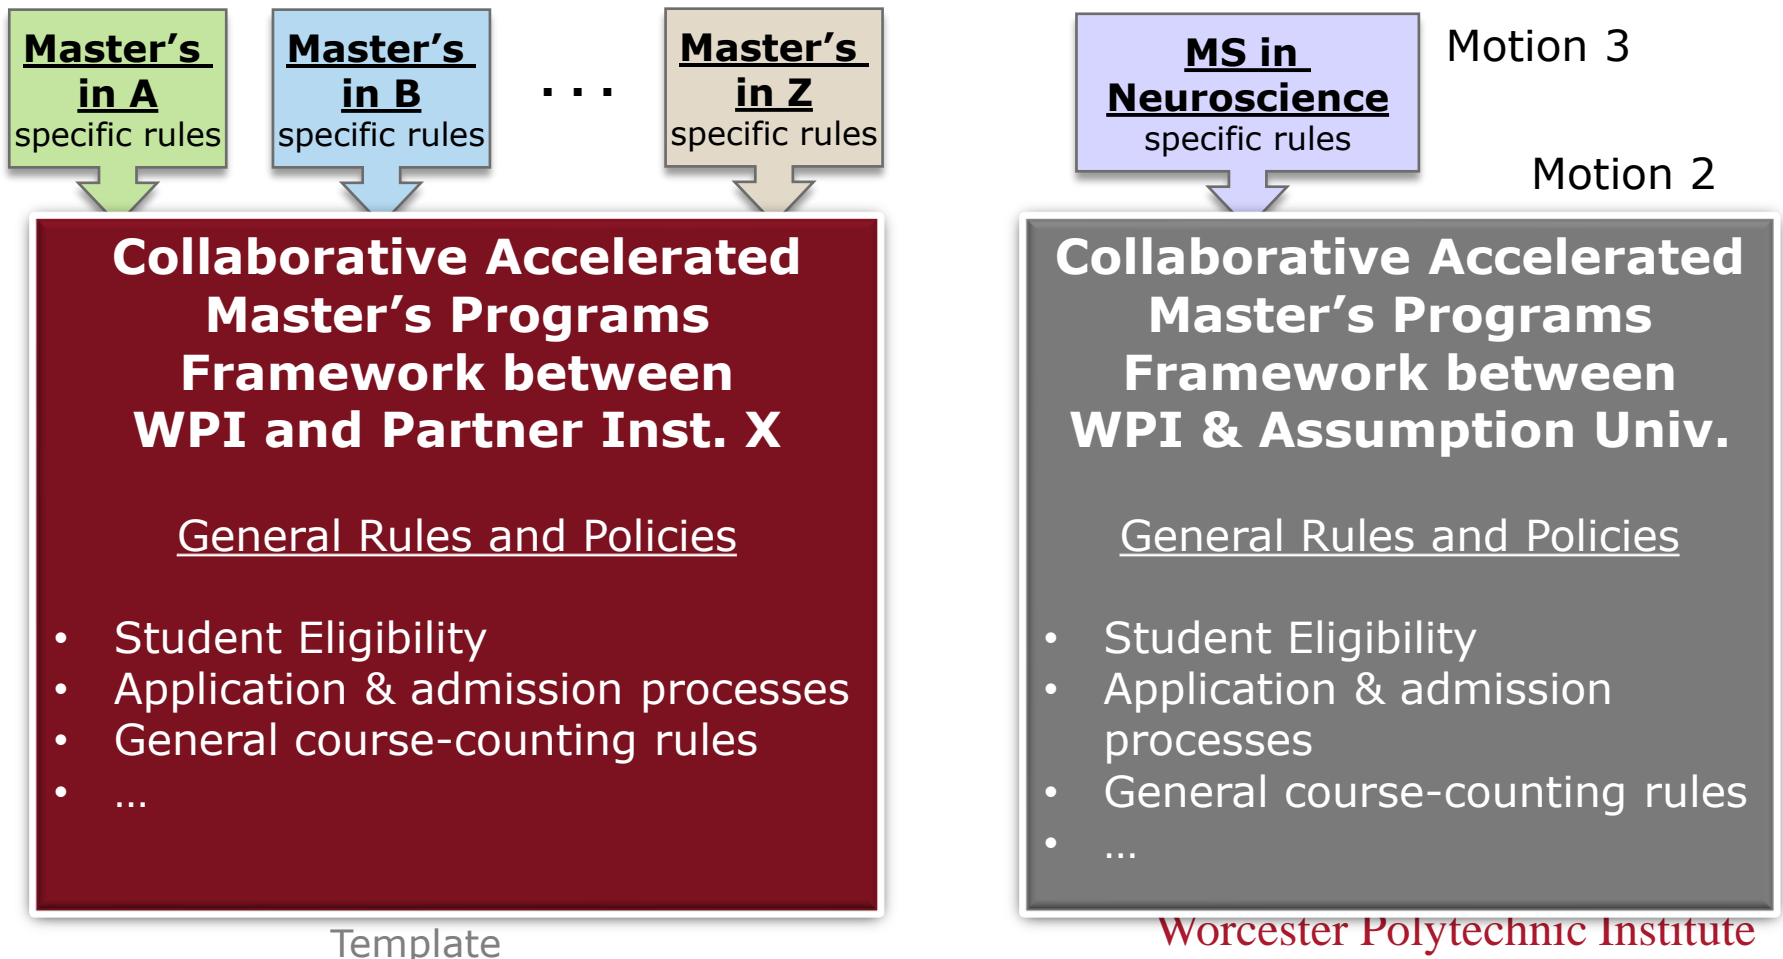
**Master's in A**
specific rules

**Master's in B**
specific rules

. . .

**Master's in Z**
specific rules

**MS in Neuroscience**
specific rules

Motion 3

Motion 2

**Collaborative Accelerated Master's Programs Framework between WPI and Partner Inst. X**

General Rules and Policies

- Student Eligibility
- Application & admission processes
- General course-counting rules
- …

Template

**Collaborative Accelerated Master's Programs Framework between WPI & Assumption Univ.**

General Rules and Policies

- Student Eligibility
- Application & admission processes
- General course-counting rules
- …

Worcester Polytechnic Institute